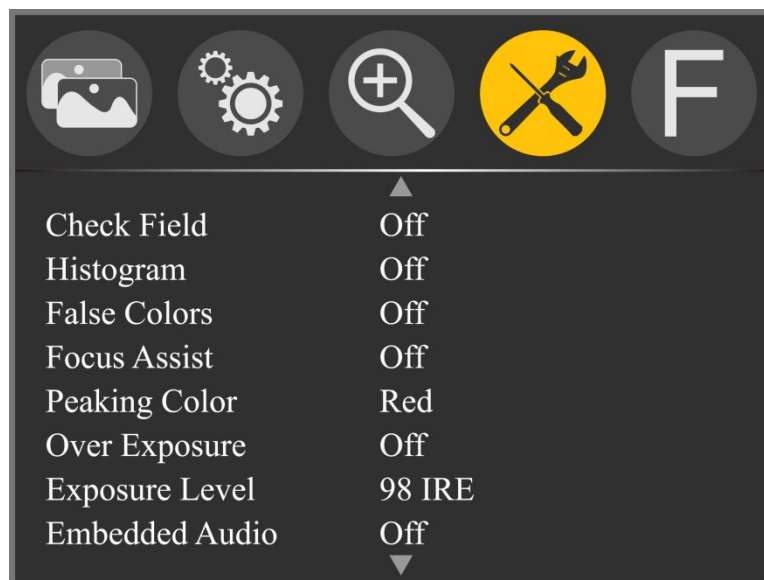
F

| | |
|---|---|
| Check Field | Off |
| Histogram | Off |
| False Colors | Off |
| Focus Assist | Off |
| Peaking Color | Red |
| Over Exposure | Off |
| Exposure Level | 98 IRE |
| Embedded Audio | Off |